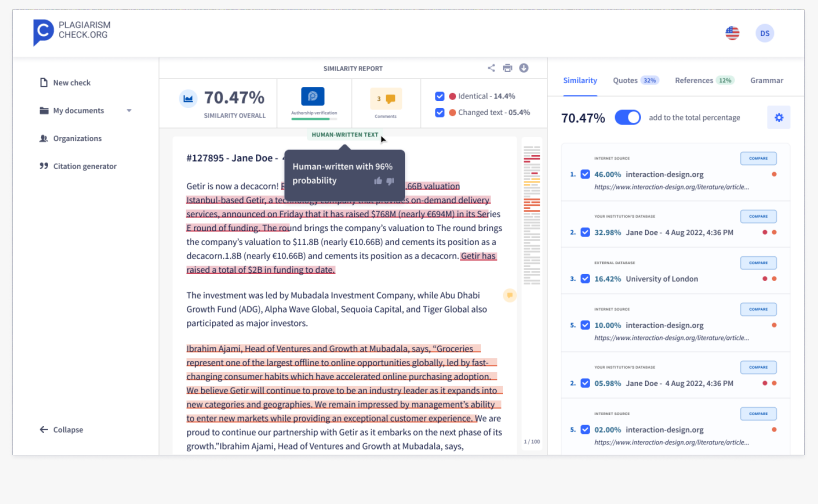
PLAGIARISM CHECK.ORG

DS

New check

My documents

Organizations

Citation generator

Collapse

SIMILARITY REPORT

70.47%

SIMILARITY OVERALL

Authorship verification

3

Comments

Identical - 14.4%

Changed text - 05.4%

HUMAN-WRITTEN TEXT

#127895 - Jane Doe - 4

Human-written with 96% probability

Getir is now a decacorn! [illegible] .66B valuation Istanbul-based Getir, a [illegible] on-demand delivery services, announced on Friday that it has raised $768M (nearly €694M) in its Series E round of funding. The round brings the company's valuation to The round brings the company's valuation to $11.8B (nearly €10.66B) and cements its position as a decacorn.1.8B (nearly €10.66B) and cements its position as a decacorn. Getir has raised a total of $2B in funding to date.

The investment was led by Mubadala Investment Company, while Abu Dhabi Growth Fund (ADG), Alpha Wave Global, Sequoia Capital, and Tiger Global also participated as major investors.

Ibrahim Ajami, Head of Ventures and Growth at Mubadala, says, "Groceries represent one of the largest offline to online opportunities globally, led by fast-changing consumer habits which have accelerated online purchasing adoption. We believe Getir will continue to prove to be an industry leader as it expands into new categories and geographies. We remain impressed by management's ability to enter new markets while providing an exceptional customer experience. We are proud to continue our partnership with Getir as it embarks on the next phase of its growth."Ibrahim Ajami, Head of Ventures and Growth at Mubadala, says,

1 / 100

Similarity

Quotes 32%

References 12%

Grammar

70.47%

add to the total percentage

INTERNET SOURCE
1. 46.00% interaction-design.org
https://www.interaction-design.org/literature/article...
COMPARE

YOUR INSTITUTION'S DATABASE
2. 32.98% Jane Doe - 4 Aug 2022, 4:36 PM
COMPARE

EXTERNAL DATABASE
3. 16.42% University of London
COMPARE

INTERNET SOURCE
5. 10.00% interaction-design.org
https://www.interaction-design.org/literature/article...
COMPARE

YOUR INSTITUTION'S DATABASE
2. 05.98% Jane Doe - 4 Aug 2022, 4:36 PM
COMPARE

INTERNET SOURCE
5. 02.00% interaction-design.org
https://www.interaction-design.org/literature/article...
COMPARE